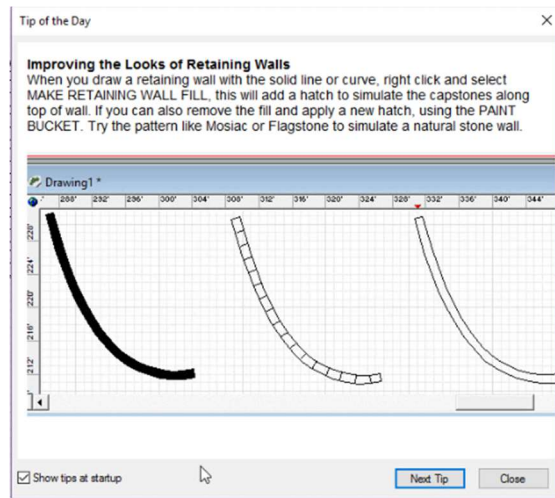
Tip of the Day

Improving the Looks of Retaining Walls
When you draw a retaining wall with the solid line or curve, right click and select MAKE RETAINING WALL FILL, this will add a hatch to simulate the capstones along top of wall. If you can also remove the fill and apply a new hatch, using the PAINT BUCKET. Try the pattern like Mosiac or Flagstone to simulate a natural stone wall.

Drawing1 *

288' 292' 296' 300' 304' 308' 312' 316' 320' 324' 328' 332' 336' 340' 344'

228' 224' 220' 216' 212'

Show tips at startup

Next Tip

Close